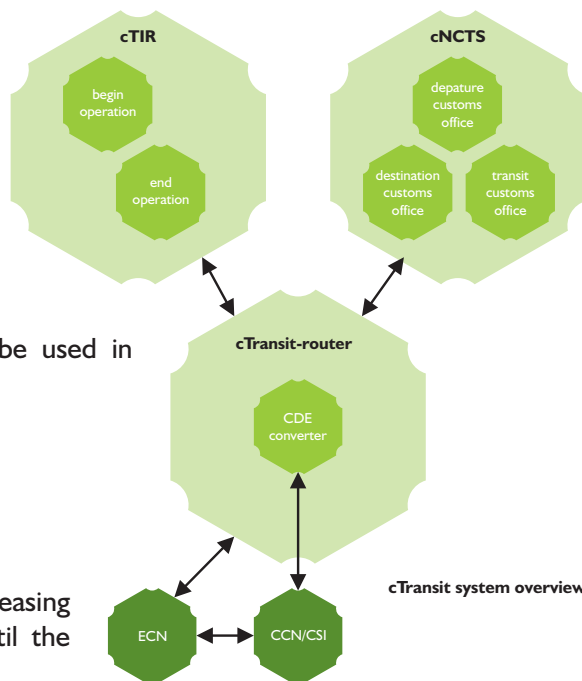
cTIR

begin operation

end operation

cNCTS

depature customs office

destination customs office

transit customs office

be used in

cTransit-router

CDE converter

easing

til the

ECN

CCN/CSI

cTransit system overview